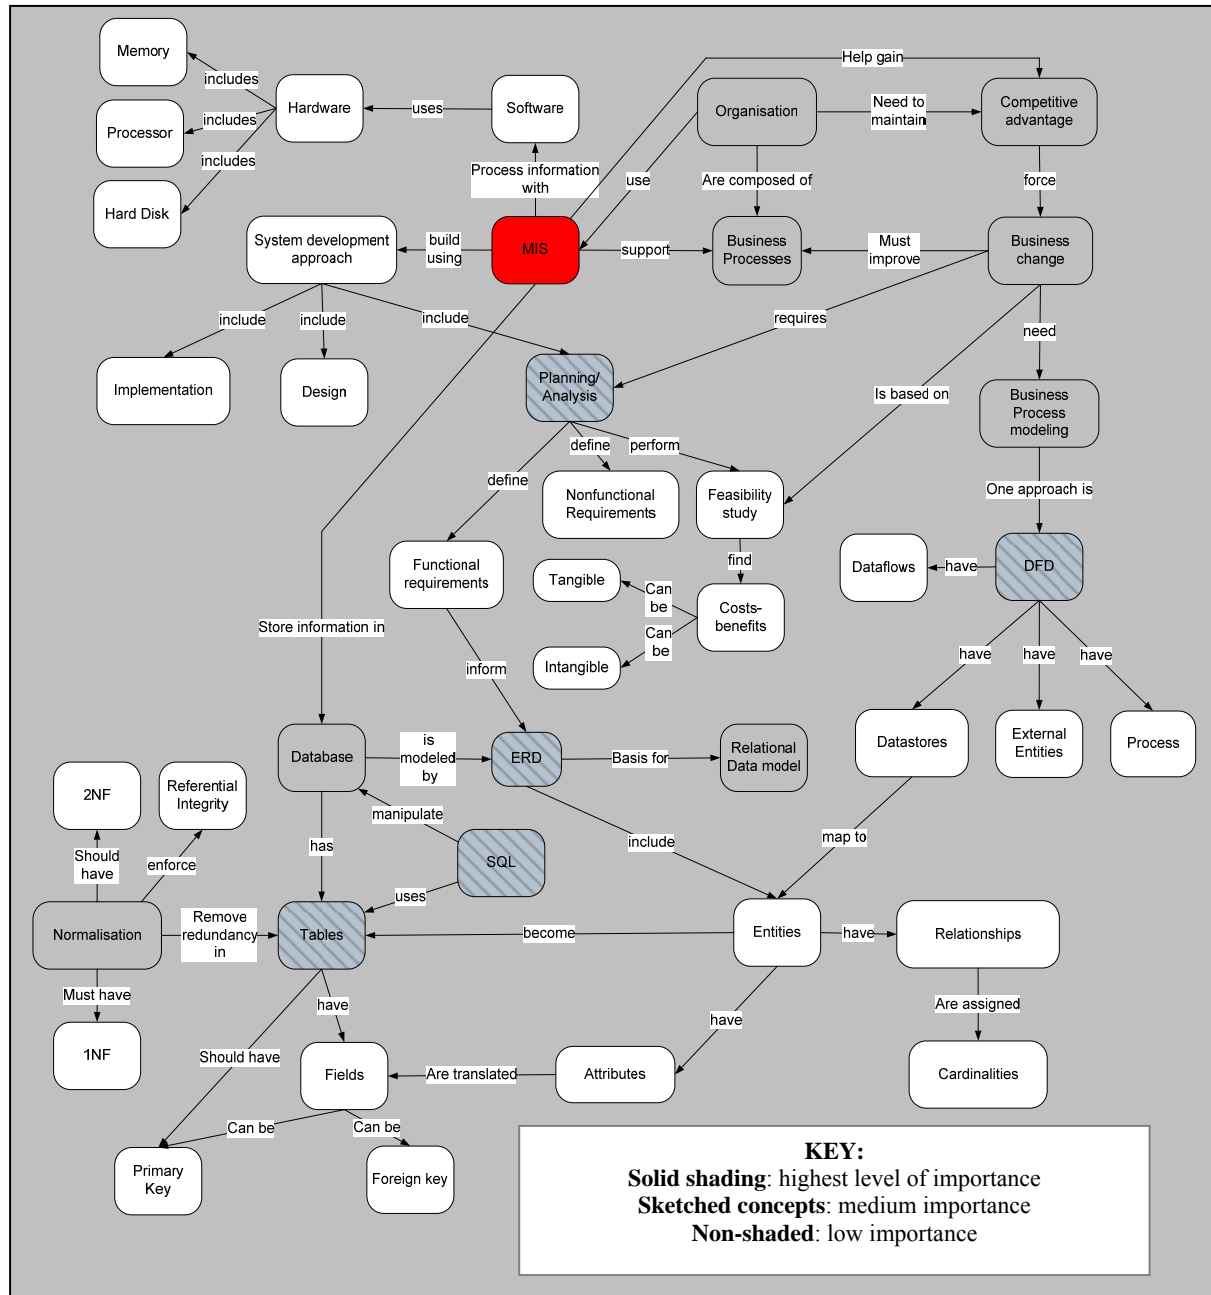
Memory

includes

Hardware

uses

Software

Help gain

Organisation

Need to maintain

Competitive advantage

Processor

includes

includes

Hard Disk

Process information with

use

Are composed of

force

System development approach

build using

MIS

support

Business Processes

Must improve

Business change

include

include

include

requires

need

Implementation

Design

Planning/ Analysis

Is based on

Business Process modeling

define

perform

define

Nonfunctional Requirements

Feasibility study

One approach is

Functional requirements

find

Dataflows

have

DFD

Tangible

Can be

Costs-benefits

Can be

Store information in

Intangible

inform

have

have

have

Datastores

External Entities

Process

Database

is modeled by

ERD

Basis for

Relational Data model

2NF

Referential Integrity

manipulate

Should have

enforce

has

SQL

include

map to

uses

Normalisation

Remove redundancy in

Tables

become

Entities

have

Relationships

Must have

have

Are assigned

have

1NF

Should have

Fields

Are translated

Attributes

Cardinalities

Can be

Can be

Primary Key

Foreign key

KEY:
**Solid shading**: highest level of importance
**Sketched concepts**: medium importance
**Non-shaded**: low importance